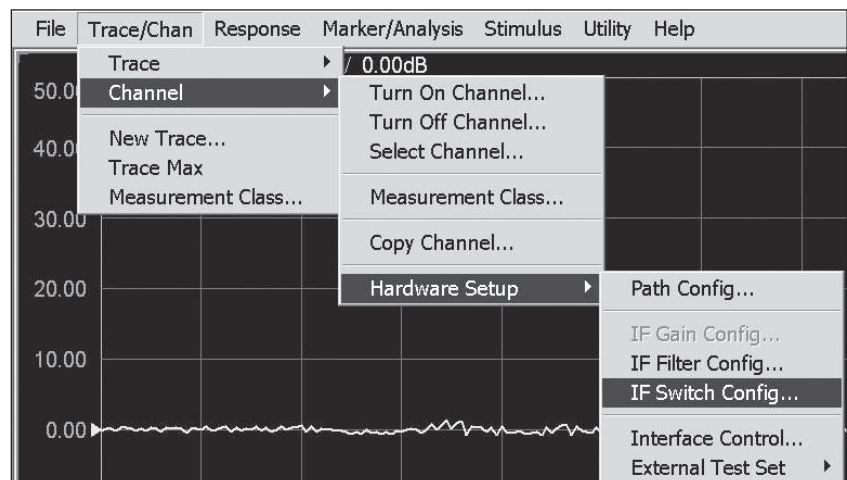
File Trace/Chan Response Marker/Analysis Stimulus Utility Help

Trace
Channel

New Trace...
Trace Max
Measurement Class...

/ 0.00dB

Turn On Channel...
Turn Off Channel...
Select Channel...

Measurement Class...

Copy Channel...

Hardware Setup

Path Config...

IF Gain Config...
IF Filter Config...
IF Switch Config...

Interface Control...
External Test Set

50.0
40.0
30.00
20.00
10.00
0.00